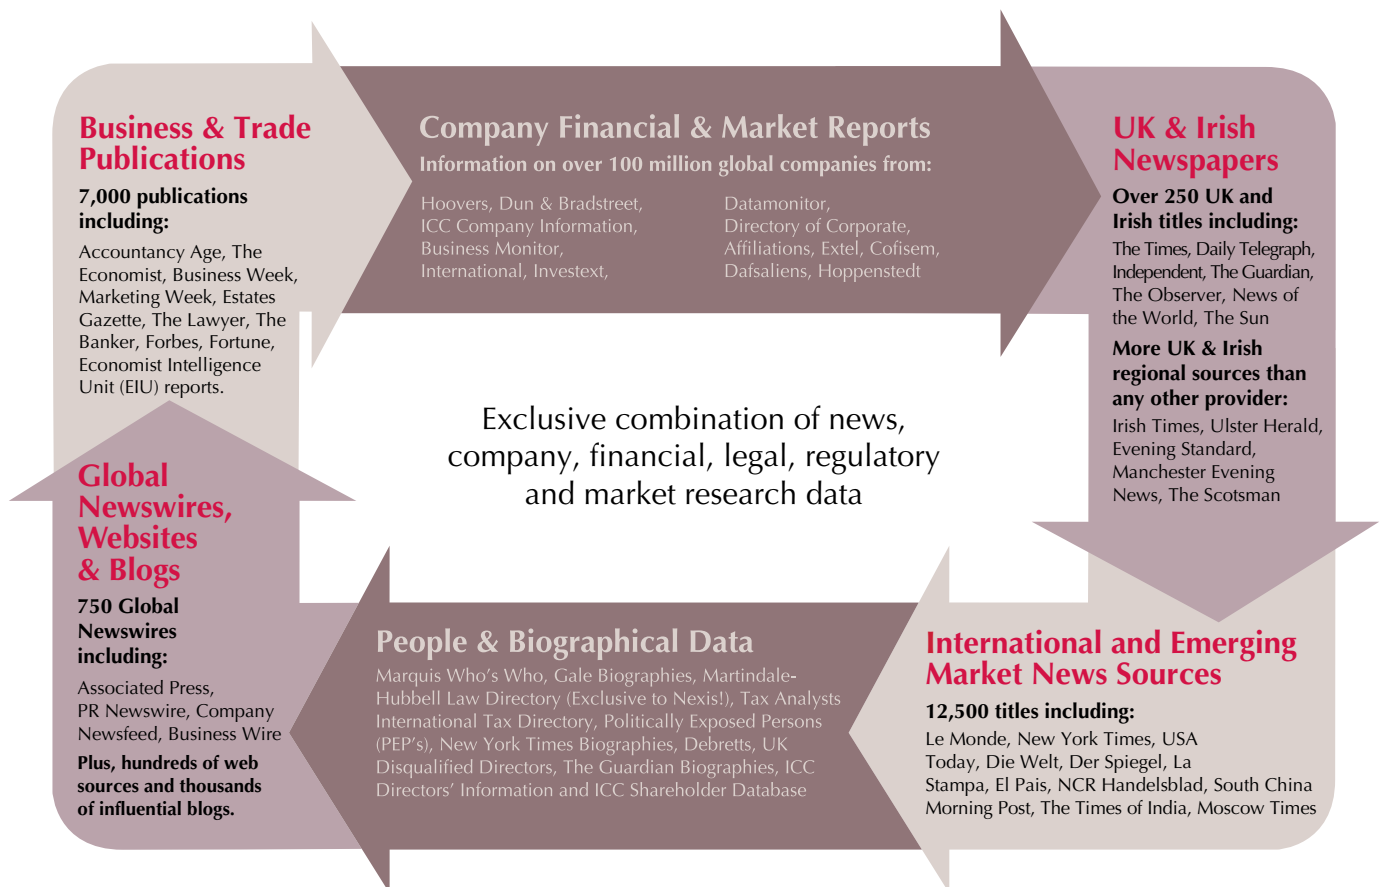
Business & Trade Publications

7,000 publications including:

Accountancy Age, The Economist, Business Week, Marketing Week, Estates Gazette, The Lawyer, The Banker, Forbes, Fortune, Economist Intelligence Unit (EIU) reports.

Company Financial & Market Reports

Information on over 100 million global companies from:

Hoovers, Dun & Bradstreet, ICC Company Information, Business Monitor, International, Investext,

Datamonitor, Directory of Corporate, Affiliations, Extel, Cofisem, Dafsaliens, Hoppenstedt

UK & Irish Newspapers

Over 250 UK and Irish titles including:

The Times, Daily Telegraph, Independent, The Guardian, The Observer, News of the World, The Sun

More UK & Irish regional sources than any other provider:

Irish Times, Ulster Herald, Evening Standard, Manchester Evening News, The Scotsman

Exclusive combination of news, company, financial, legal, regulatory and market research data

Global Newswires, Websites & Blogs

750 Global Newswires including:

Associated Press, PR Newswire, Company Newsfeed, Business Wire

Plus, hundreds of web sources and thousands of influential blogs.

People & Biographical Data

Marquis Who's Who, Gale Biographies, Martindale-Hubbell Law Directory (Exclusive to Nexis!), Tax Analysts International Tax Directory, Politically Exposed Persons (PEP's), New York Times Biographies, Debretts, UK Disqualified Directors, The Guardian Biographies, ICC Directors' Information and ICC Shareholder Database

International and Emerging Market News Sources

12,500 titles including:

Le Monde, New York Times, USA Today, Die Welt, Der Spiegel, La Stampa, El Pais, NCR Handelsblad, South China Morning Post, The Times of India, Moscow Times